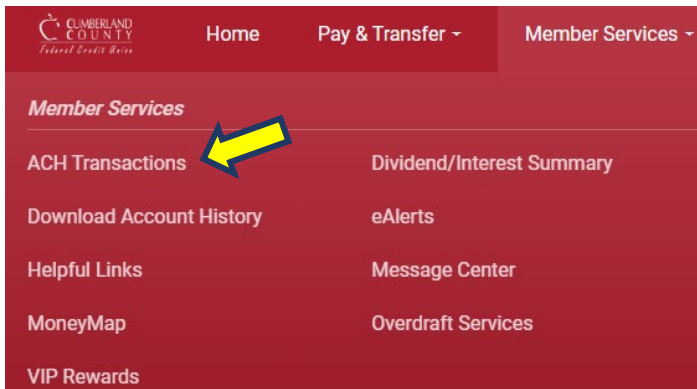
CUMBERLAND COUNTY Federal Credit Union

Home

Pay & Transfer

Member Services

Member Services

ACH Transactions

Download Account History

Helpful Links

MoneyMap

VIP Rewards

Dividend/Interest Summary

eAlerts

Message Center

Overdraft Services